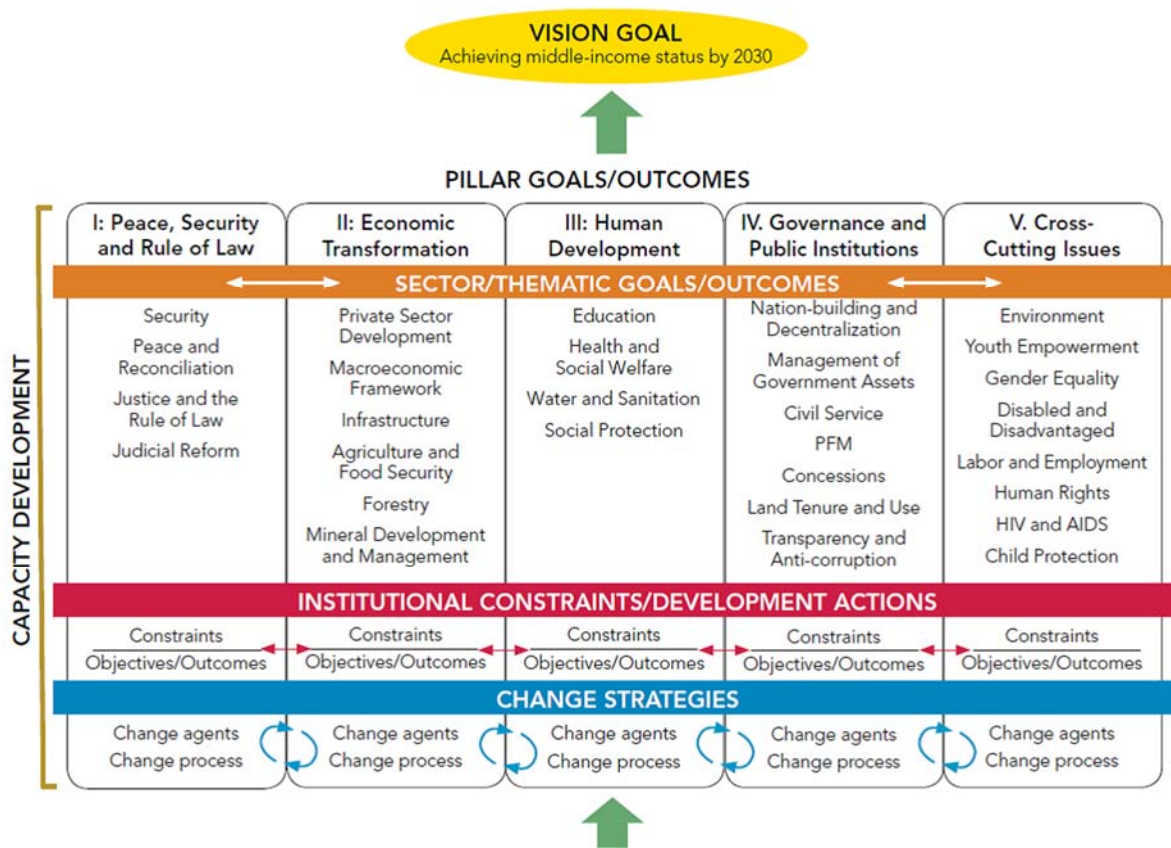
VISION GOAL
Achieving middle-income status by 2030

PILLAR GOALS/OUTCOMES

CAPACITY DEVELOPMENT

I: Peace, Security and Rule of Law

II: Economic Transformation

III: Human Development

IV. Governance and Public Institutions

V. Cross-Cutting Issues

SECTOR/THEMATIC GOALS/OUTCOMES

Security
Peace and Reconciliation
Justice and the Rule of Law
Judicial Reform

Private Sector Development
Macroeconomic Framework
Infrastructure
Agriculture and Food Security
Forestry
Mineral Development and Management

Education
Health and Social Welfare
Water and Sanitation
Social Protection

Nation-building and Decentralization
Management of Government Assets
Civil Service
PFM
Concessions
Land Tenure and Use
Transparency and Anti-corruption

Environment
Youth Empowerment
Gender Equality
Disabled and Disadvantaged
Labor and Employment
Human Rights
HIV and AIDS
Child Protection

INSTITUTIONAL CONSTRAINTS/DEVELOPMENT ACTIONS

Constraints
Objectives/Outcomes

Constraints
Objectives/Outcomes

Constraints
Objectives/Outcomes

Constraints
Objectives/Outcomes

Constraints
Objectives/Outcomes

CHANGE STRATEGIES

Change agents
Change process

Change agents
Change process

Change agents
Change process

Change agents
Change process

Change agents
Change process